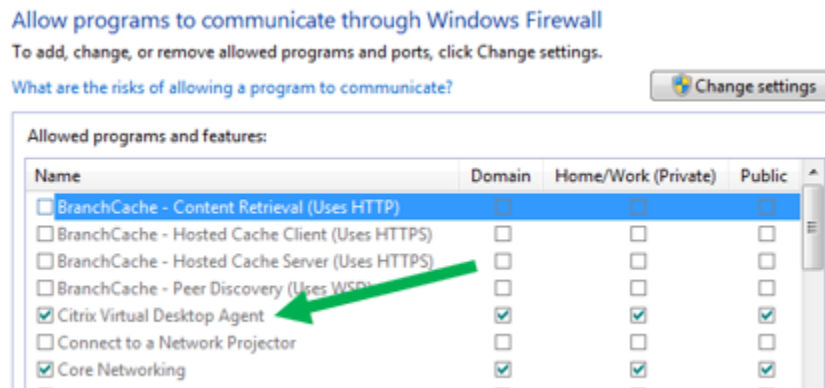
Allow programs to communicate through Windows Firewall

To add, change, or remove allowed programs and ports, click Change settings.

What are the risks of allowing a program to communicate?

Change settings

Allowed programs and features:

| Name | Domain | Home/Work (Private) | Public |
|---|---|---|---|
| ☐ BranchCache - Content Retrieval (Uses HTTP) | ☐ | ☐ | ☐ |
| ☐ BranchCache - Hosted Cache Client (Uses HTTPS) | ☐ | ☐ | ☐ |
| ☐ BranchCache - Hosted Cache Server (Uses HTTPS) | ☐ | ☐ | ☐ |
| ☐ BranchCache - Peer Discovery (Uses WSD) | ☐ | ☐ | ☐ |
| ☑ Citrix Virtual Desktop Agent | ☑ | ☑ | ☑ |
| ☐ Connect to a Network Projector | ☐ | ☐ | ☐ |
| ☑ Core Networking | ☑ | ☑ | ☑ |